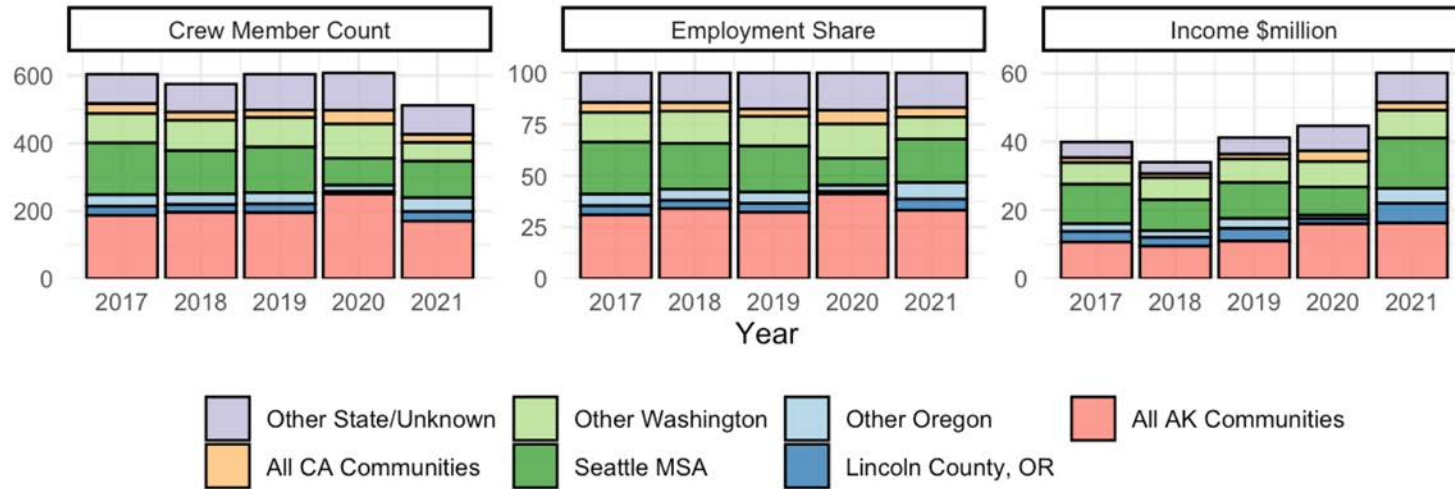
Crew Member Count

600
400
200
0

2017 2018 2019 2020 2021

Employment Share

100
75
50
25
0

2017 2018 2019 2020 2021

Income $million

60
40
20
0

2017 2018 2019 2020 2021

Year

Other State/Unknown
All CA Communities
Other Washington
Seattle MSA
Other Oregon
Lincoln County, OR
All AK Communities